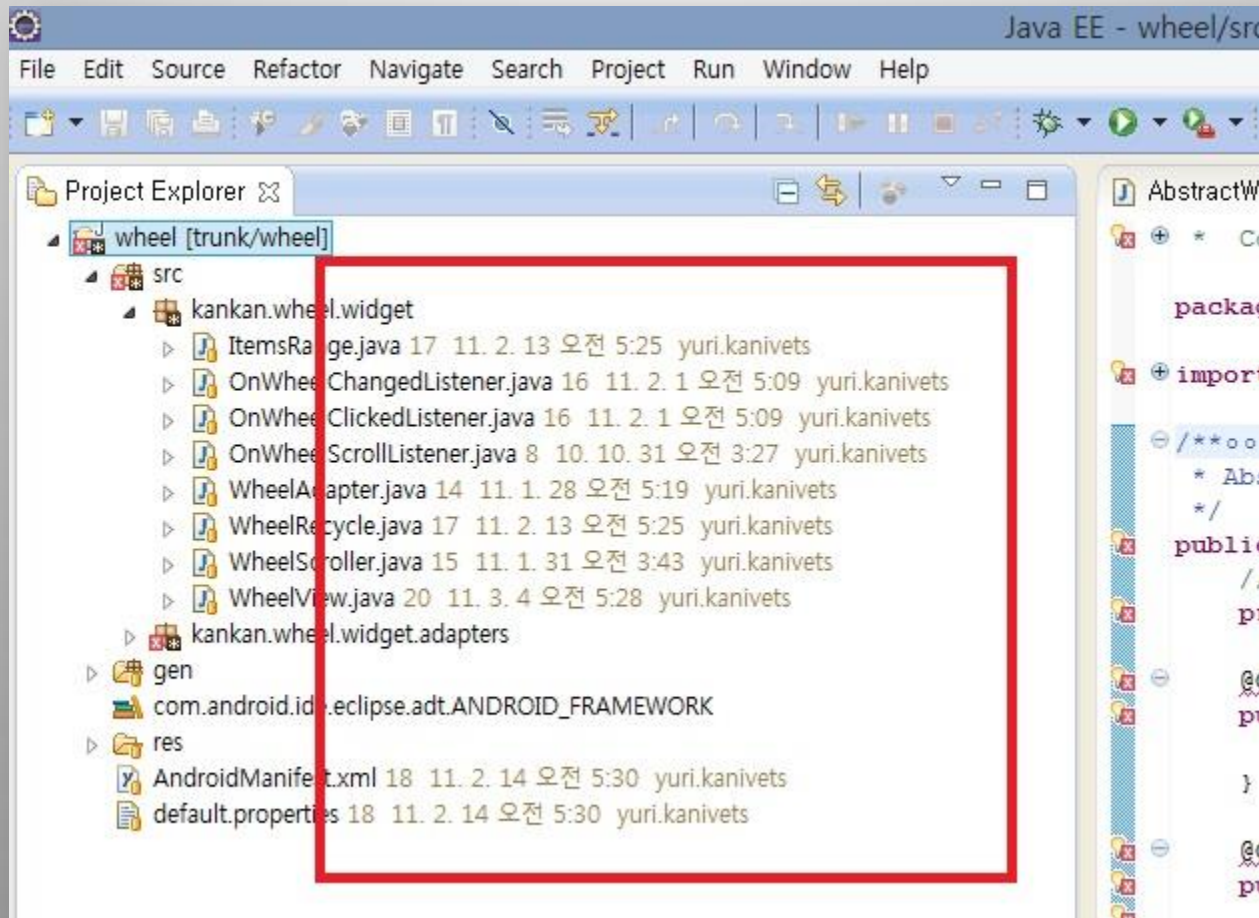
Java EE - wheel/sr

File Edit Source Refactor Navigate Search Project Run Window Help

Project Explorer

wheel [trunk/wheel]
src
kankan.wheel.widget
ItemsRange.java 17 11. 2. 13 오전 5:25 yuri.kanivets
OnWheelChangedListener.java 16 11. 2. 1 오전 5:09 yuri.kanivets
OnWheelClickedListener.java 16 11. 2. 1 오전 5:09 yuri.kanivets
OnWheelScrollListener.java 8 10. 10. 31 오전 3:27 yuri.kanivets
WheelAdapter.java 14 11. 1. 28 오전 5:19 yuri.kanivets
WheelRecycle.java 17 11. 2. 13 오전 5:25 yuri.kanivets
WheelScroller.java 15 11. 1. 31 오전 3:43 yuri.kanivets
WheelView.java 20 11. 3. 4 오전 5:28 yuri.kanivets
kankan.wheel.widget.adapters
gen
com.android.ide.eclipse.adt.ANDROID_FRAMEWORK
res
AndroidManifest.xml 18 11. 2. 14 오전 5:30 yuri.kanivets
default.properties 18 11. 2. 14 오전 5:30 yuri.kanivets

AbstractW
* Co
packa
import
/**
* Ab
*/
publi
/
p
@
p
}
@
p